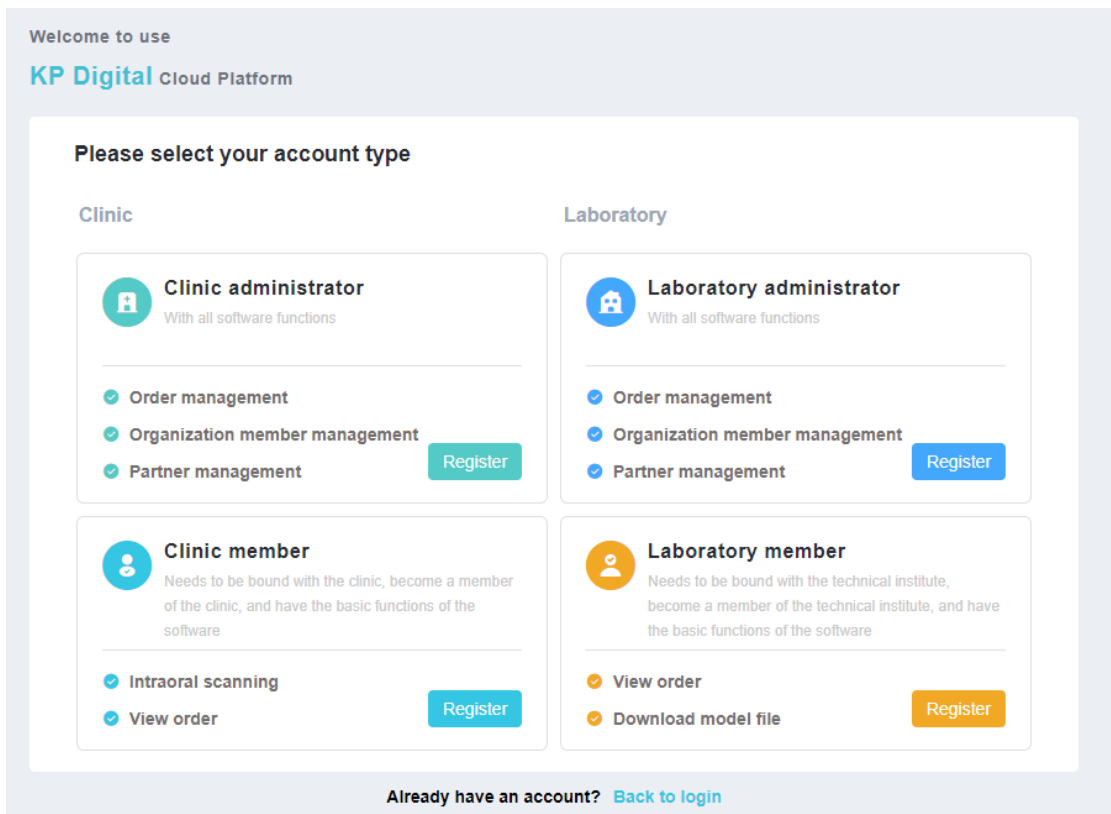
Welcome to use

KP Digital Cloud Platform

Please select your account type

Clinic

Clinic administrator
With all software functions

Order management
Organization member management
Partner management
Register

Clinic member
Needs to be bound with the clinic, become a member of the clinic, and have the basic functions of the software

Intraoral scanning
View order
Register

Laboratory

Laboratory administrator
With all software functions

Order management
Organization member management
Partner management
Register

Laboratory member
Needs to be bound with the technical institute, become a member of the technical institute, and have the basic functions of the software

View order
Download model file
Register

Already have an account? Back to login